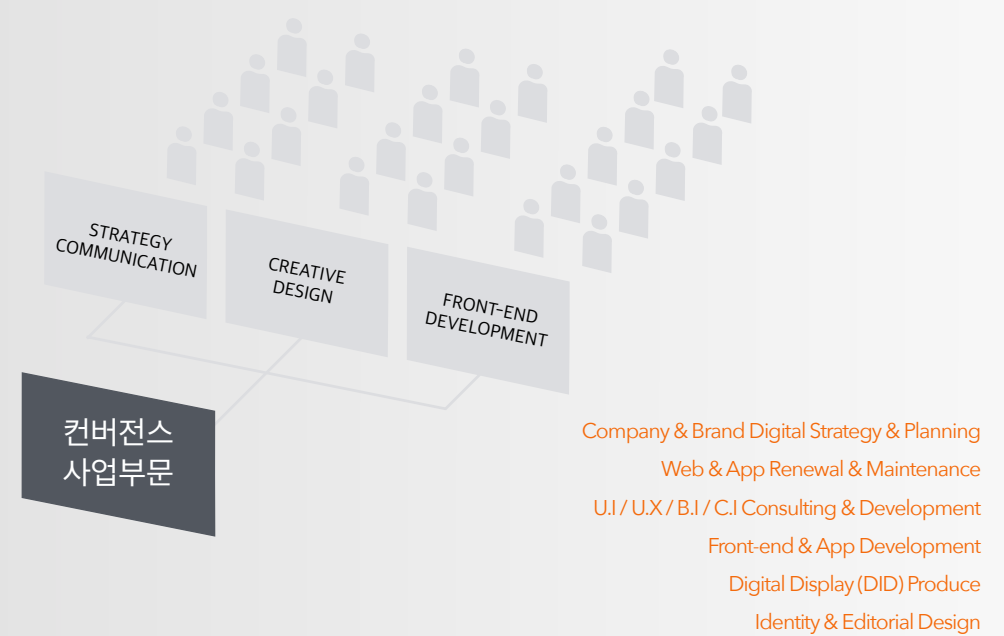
STRATEGY
COMMUNICATION

CREATIVE
DESIGN

FRONT-END
DEVELOPMENT

컨버전스
사업부문

Company & Brand Digital Strategy & Planning
Web & App Renewal & Maintenance
U.I / U.X / B.I / C.I Consulting & Development
Front-end & App Development
Digital Display (DID) Produce
Identity & Editorial Design